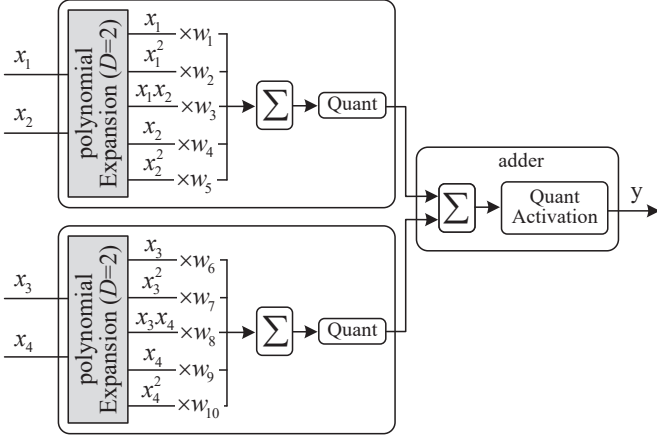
$x_1$

$x_2$

polynomial Expansion ($D$=2)

$x_1$ $\times w_1$

$x_1^2$ $\times w_2$

$x_1x_2$ $\times w_3$

$x_2$ $\times w_4$

$x_2^2$ $\times w_5$

$\sum$

Quant

adder

$\sum$

Quant Activation

y

$x_3$

$x_4$

polynomial Expansion ($D$=2)

$x_3$ $\times w_6$

$x_3^2$ $\times w_7$

$x_3x_4$ $\times w_8$

$x_4$ $\times w_9$

$x_4^2$ $\times w_{10}$

$\sum$

Quant